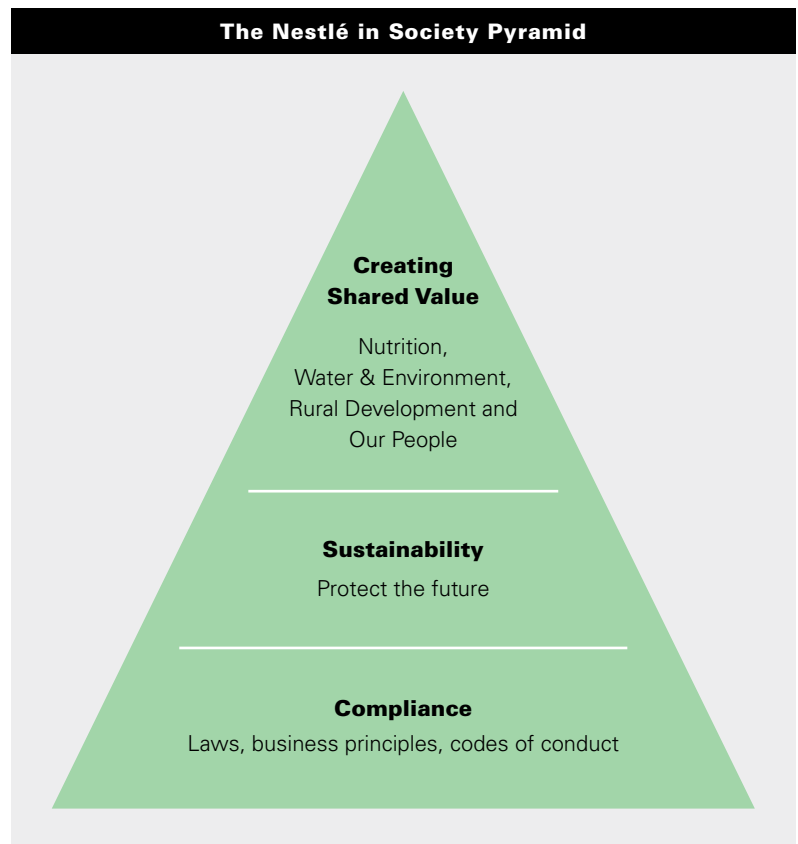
The Nestlé in Society Pyramid

Creating Shared Value

Nutrition, Water & Environment, Rural Development and Our People

Sustainability

Protect the future

Compliance

Laws, business principles, codes of conduct